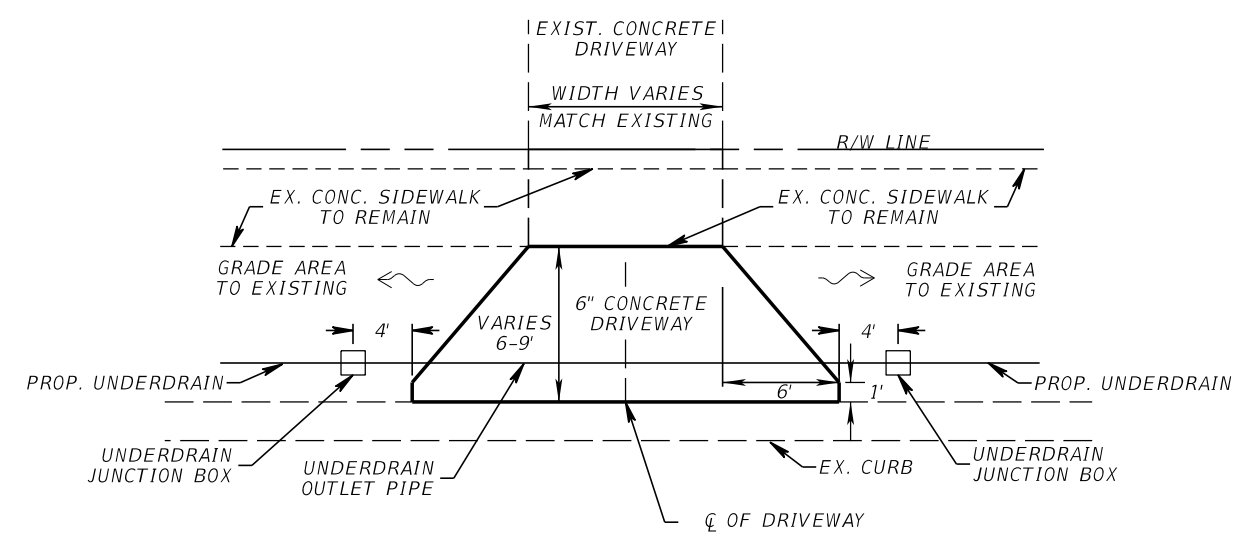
EXIST. CONCRETE DRIVEWAY

WIDTH VARIES

MATCH EXISTING

R/W LINE

EX. CONC. SIDEWALK TO REMAIN

EX. CONC. SIDEWALK TO REMAIN

GRADE AREA TO EXISTING

GRADE AREA TO EXISTING

6" CONCRETE DRIVEWAY

VARIES 6-9'

4'

4'

PROP. UNDERDRAIN

PROP. UNDERDRAIN

6'

1'

UNDERDRAIN JUNCTION BOX

UNDERDRAIN OUTLET PIPE

EX. CURB

UNDERDRAIN JUNCTION BOX

℄ OF DRIVEWAY